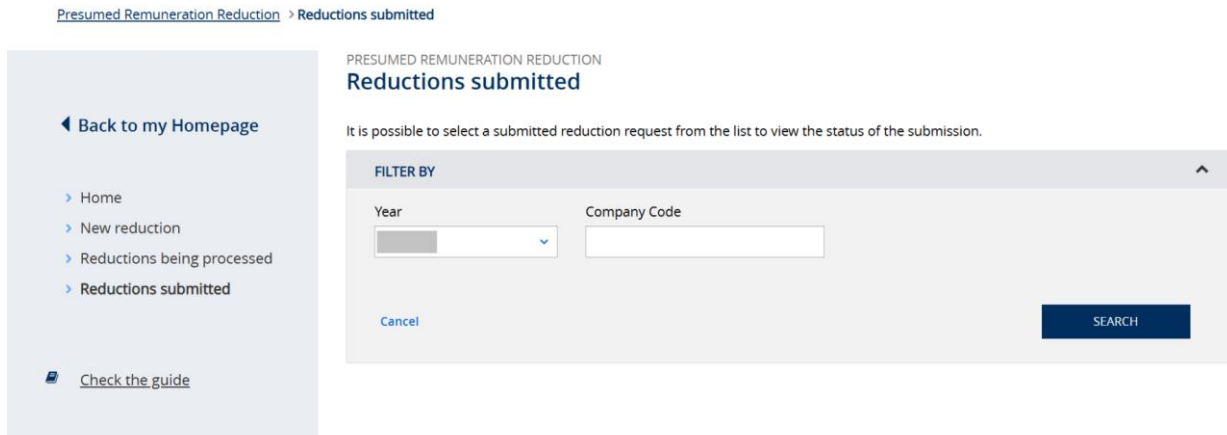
Presumed Remuneration Reduction > Reductions submitted

Back to my Homepage

Home
New reduction
Reductions being processed
Reductions submitted

Check the guide

PRESUMED REMUNERATION REDUCTION
Reductions submitted

It is possible to select a submitted reduction request from the list to view the status of the submission.

FILTER BY

Year

Company Code

Cancel

SEARCH